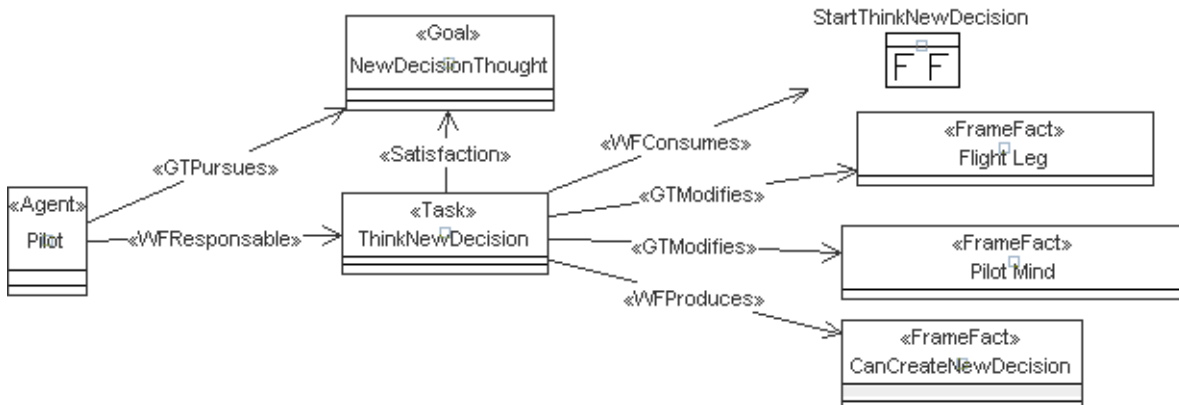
«Goal»
NewDecisionThought

StartThinkNewDecision

F F

«GTPursues»

«Satisfaction»

«WFConsumes»

«FrameFact»
Flight Leg

«Agent»
Pilot

«WFResponsable»

«Task»
ThinkNewDecision

«GTModifies»

«GTModifies»

«FrameFact»
Pilot Mind

«WFProduces»

«FrameFact»
CanCreateNewDecision